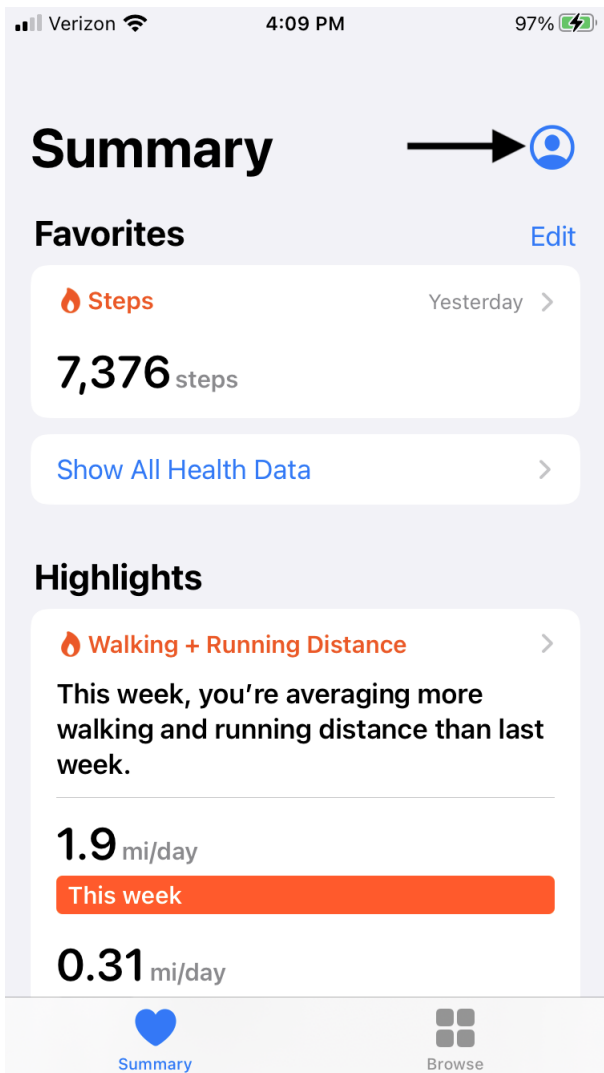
Verizon 4:09 PM 97%

Summary

Favorites Edit

Steps Yesterday

7,376 steps

Show All Health Data

Highlights

Walking + Running Distance

This week, you're averaging more walking and running distance than last week.

1.9 mi/day

This week

0.31 mi/day

Summary Browse